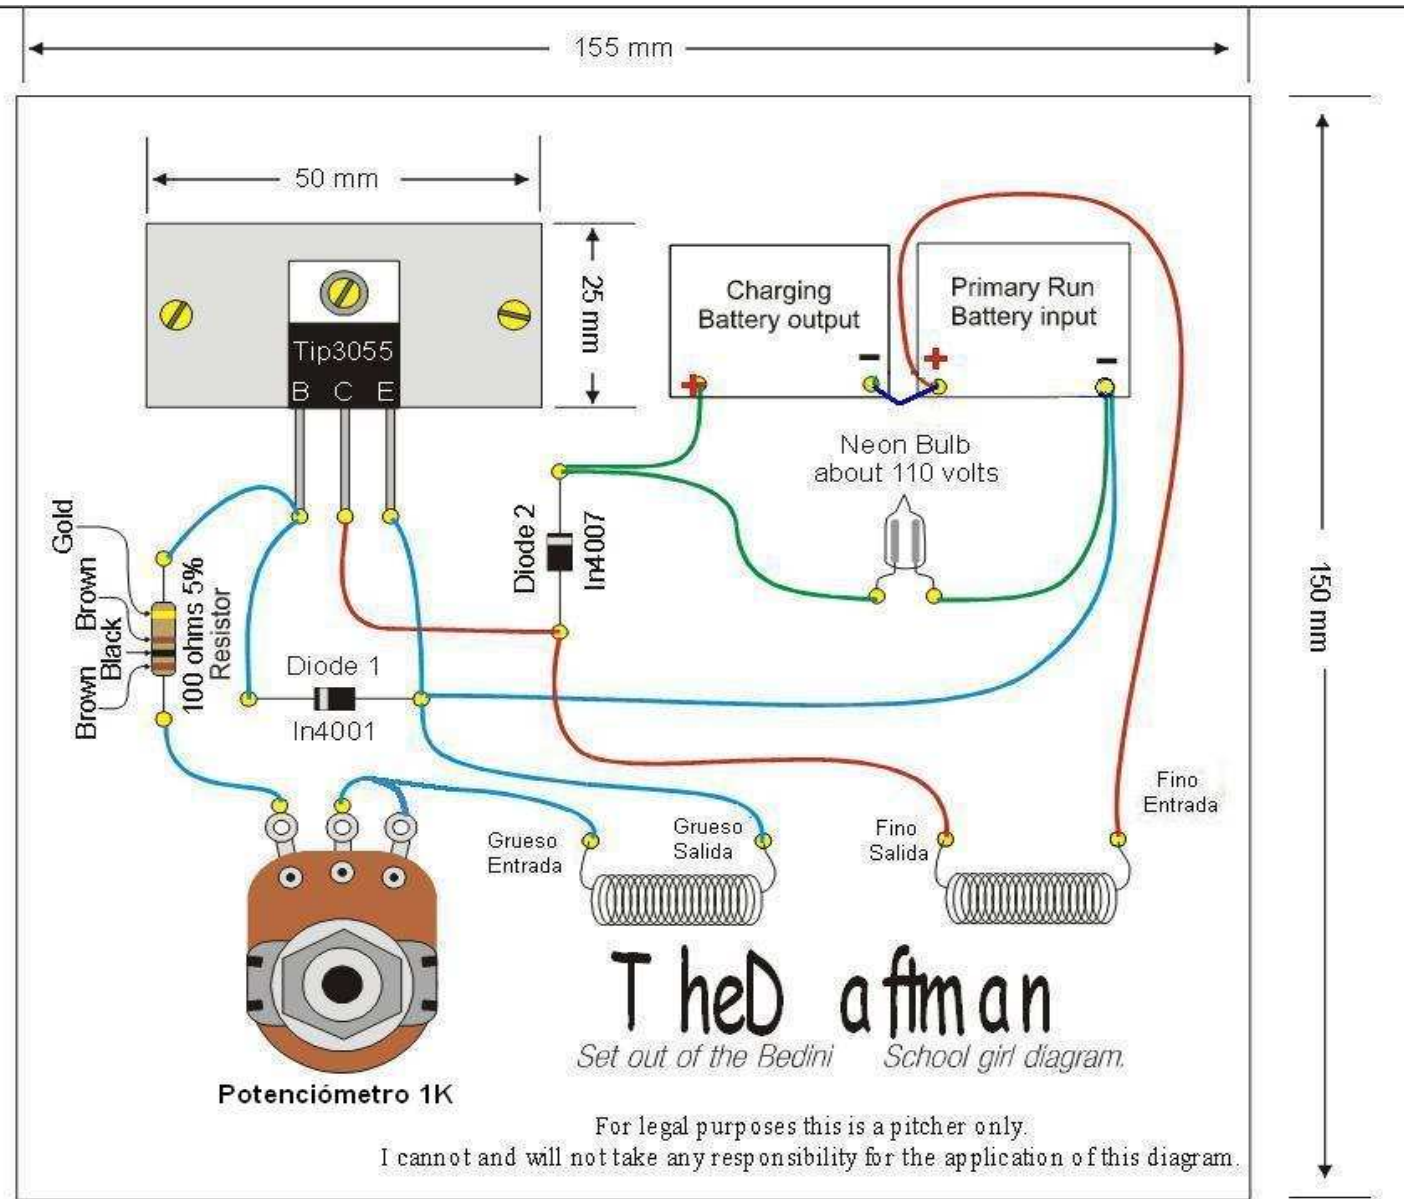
155 mm

50 mm

25 mm

150 mm

Tip3055

B C E

Charging Battery output

Primary Run Battery input

Neon Bulb about 110 volts

Diode 2

In4007

Gold

Brown

Black

Brown

100 ohms 5% Resistor

Diode 1

In4001

Grueso Entrada

Grueso Salida

Fino Salida

Fino Entrada

Potenciómetro 1K

T heD aftman

Set out of the Bedini School girl diagram.

For legal purposes this is a pitcher only.
I cannot and will not take any responsibility for the application of this diagram.